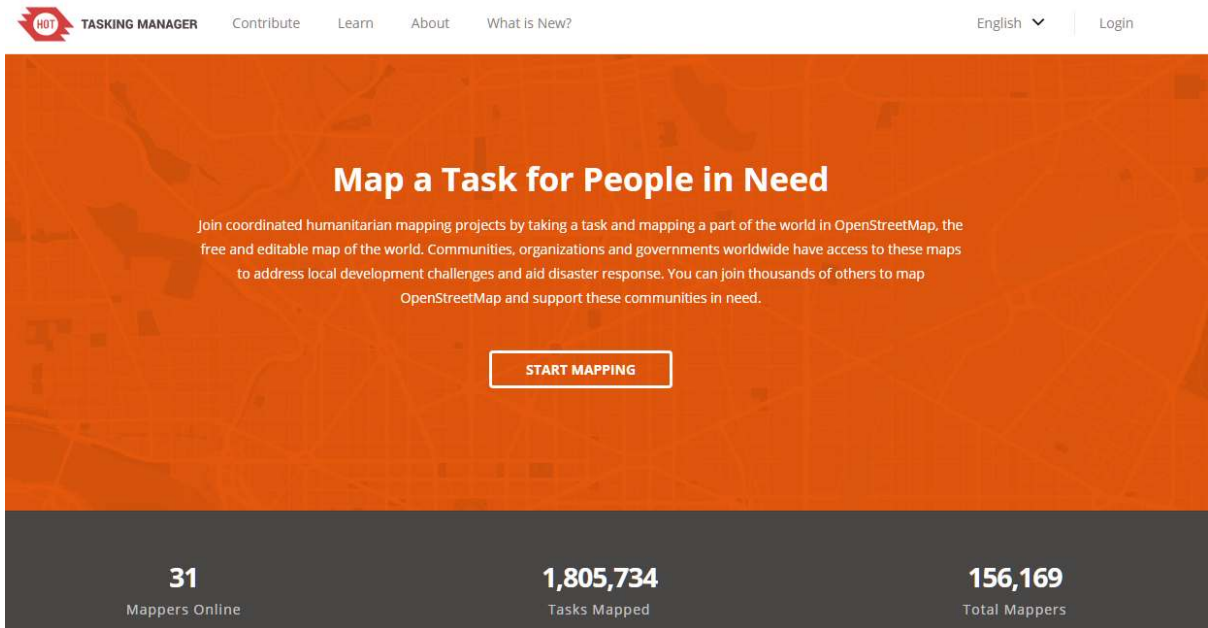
HOT TASKING MANAGER Contribute Learn About What is New? English Login

Map a Task for People in Need

Join coordinated humanitarian mapping projects by taking a task and mapping a part of the world in OpenStreetMap, the free and editable map of the world. Communities, organizations and governments worldwide have access to these maps to address local development challenges and aid disaster response. You can join thousands of others to map OpenStreetMap and support these communities in need.

START MAPPING

31
Mappers Online

1,805,734
Tasks Mapped

156,169
Total Mappers